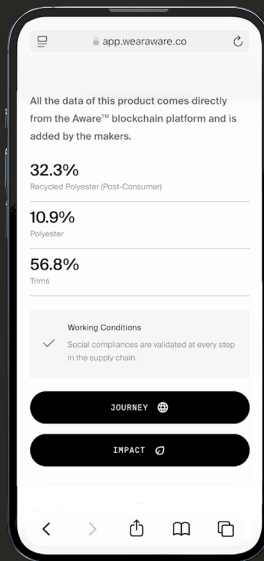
app.wearaware.co

All the data of this product comes directly from the Aware™ blockchain platform and is added by the makers.

32.3%
Recycled Polyester (Post-Consumer)

10.9%
Polyester

56.8%
Trims

Working Conditions
Social compliances are validated at every step in the supply chain.

JOURNEY

IMPACT